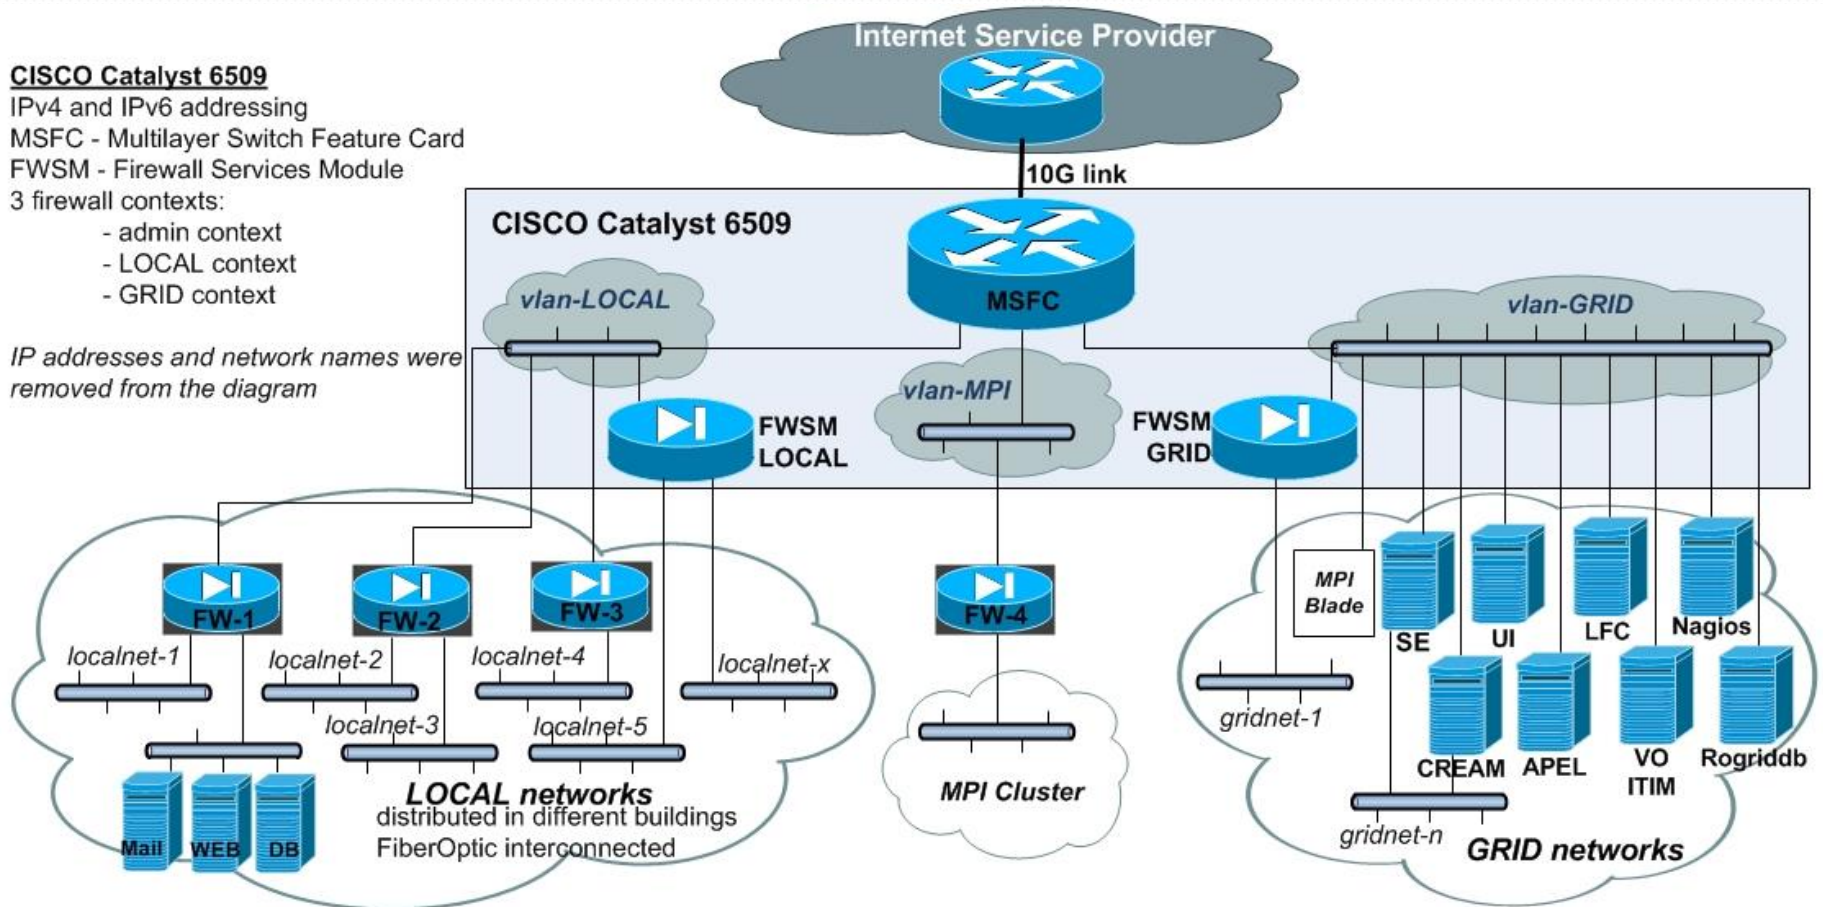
CISCO Catalyst 6509
IPv4 and IPv6 addressing
MSFC - Multilayer Switch Feature Card
FWSM - Firewall Services Module
3 firewall contexts:
- admin context
- LOCAL context
- GRID context

IP addresses and network names were removed from the diagram

Internet Service Provider

10G link

CISCO Catalyst 6509

MSFC

vlan-LOCAL

vlan-GRID

vlan-MPI

FWSM LOCAL

FWSM GRID

FW-1

FW-2

FW-3

FW-4

localnet-1

localnet-2

localnet-4

localnet-x

localnet-3

localnet-5

Mail WEB DB

LOCAL networks
distributed in different buildings
FiberOptic interconnected

MPI Cluster

MPI Blade

SE

UI

LFC

Nagios

gridnet-1

CREAM

APEL

VO ITIM

Rogriddb

gridnet-n

GRID networks